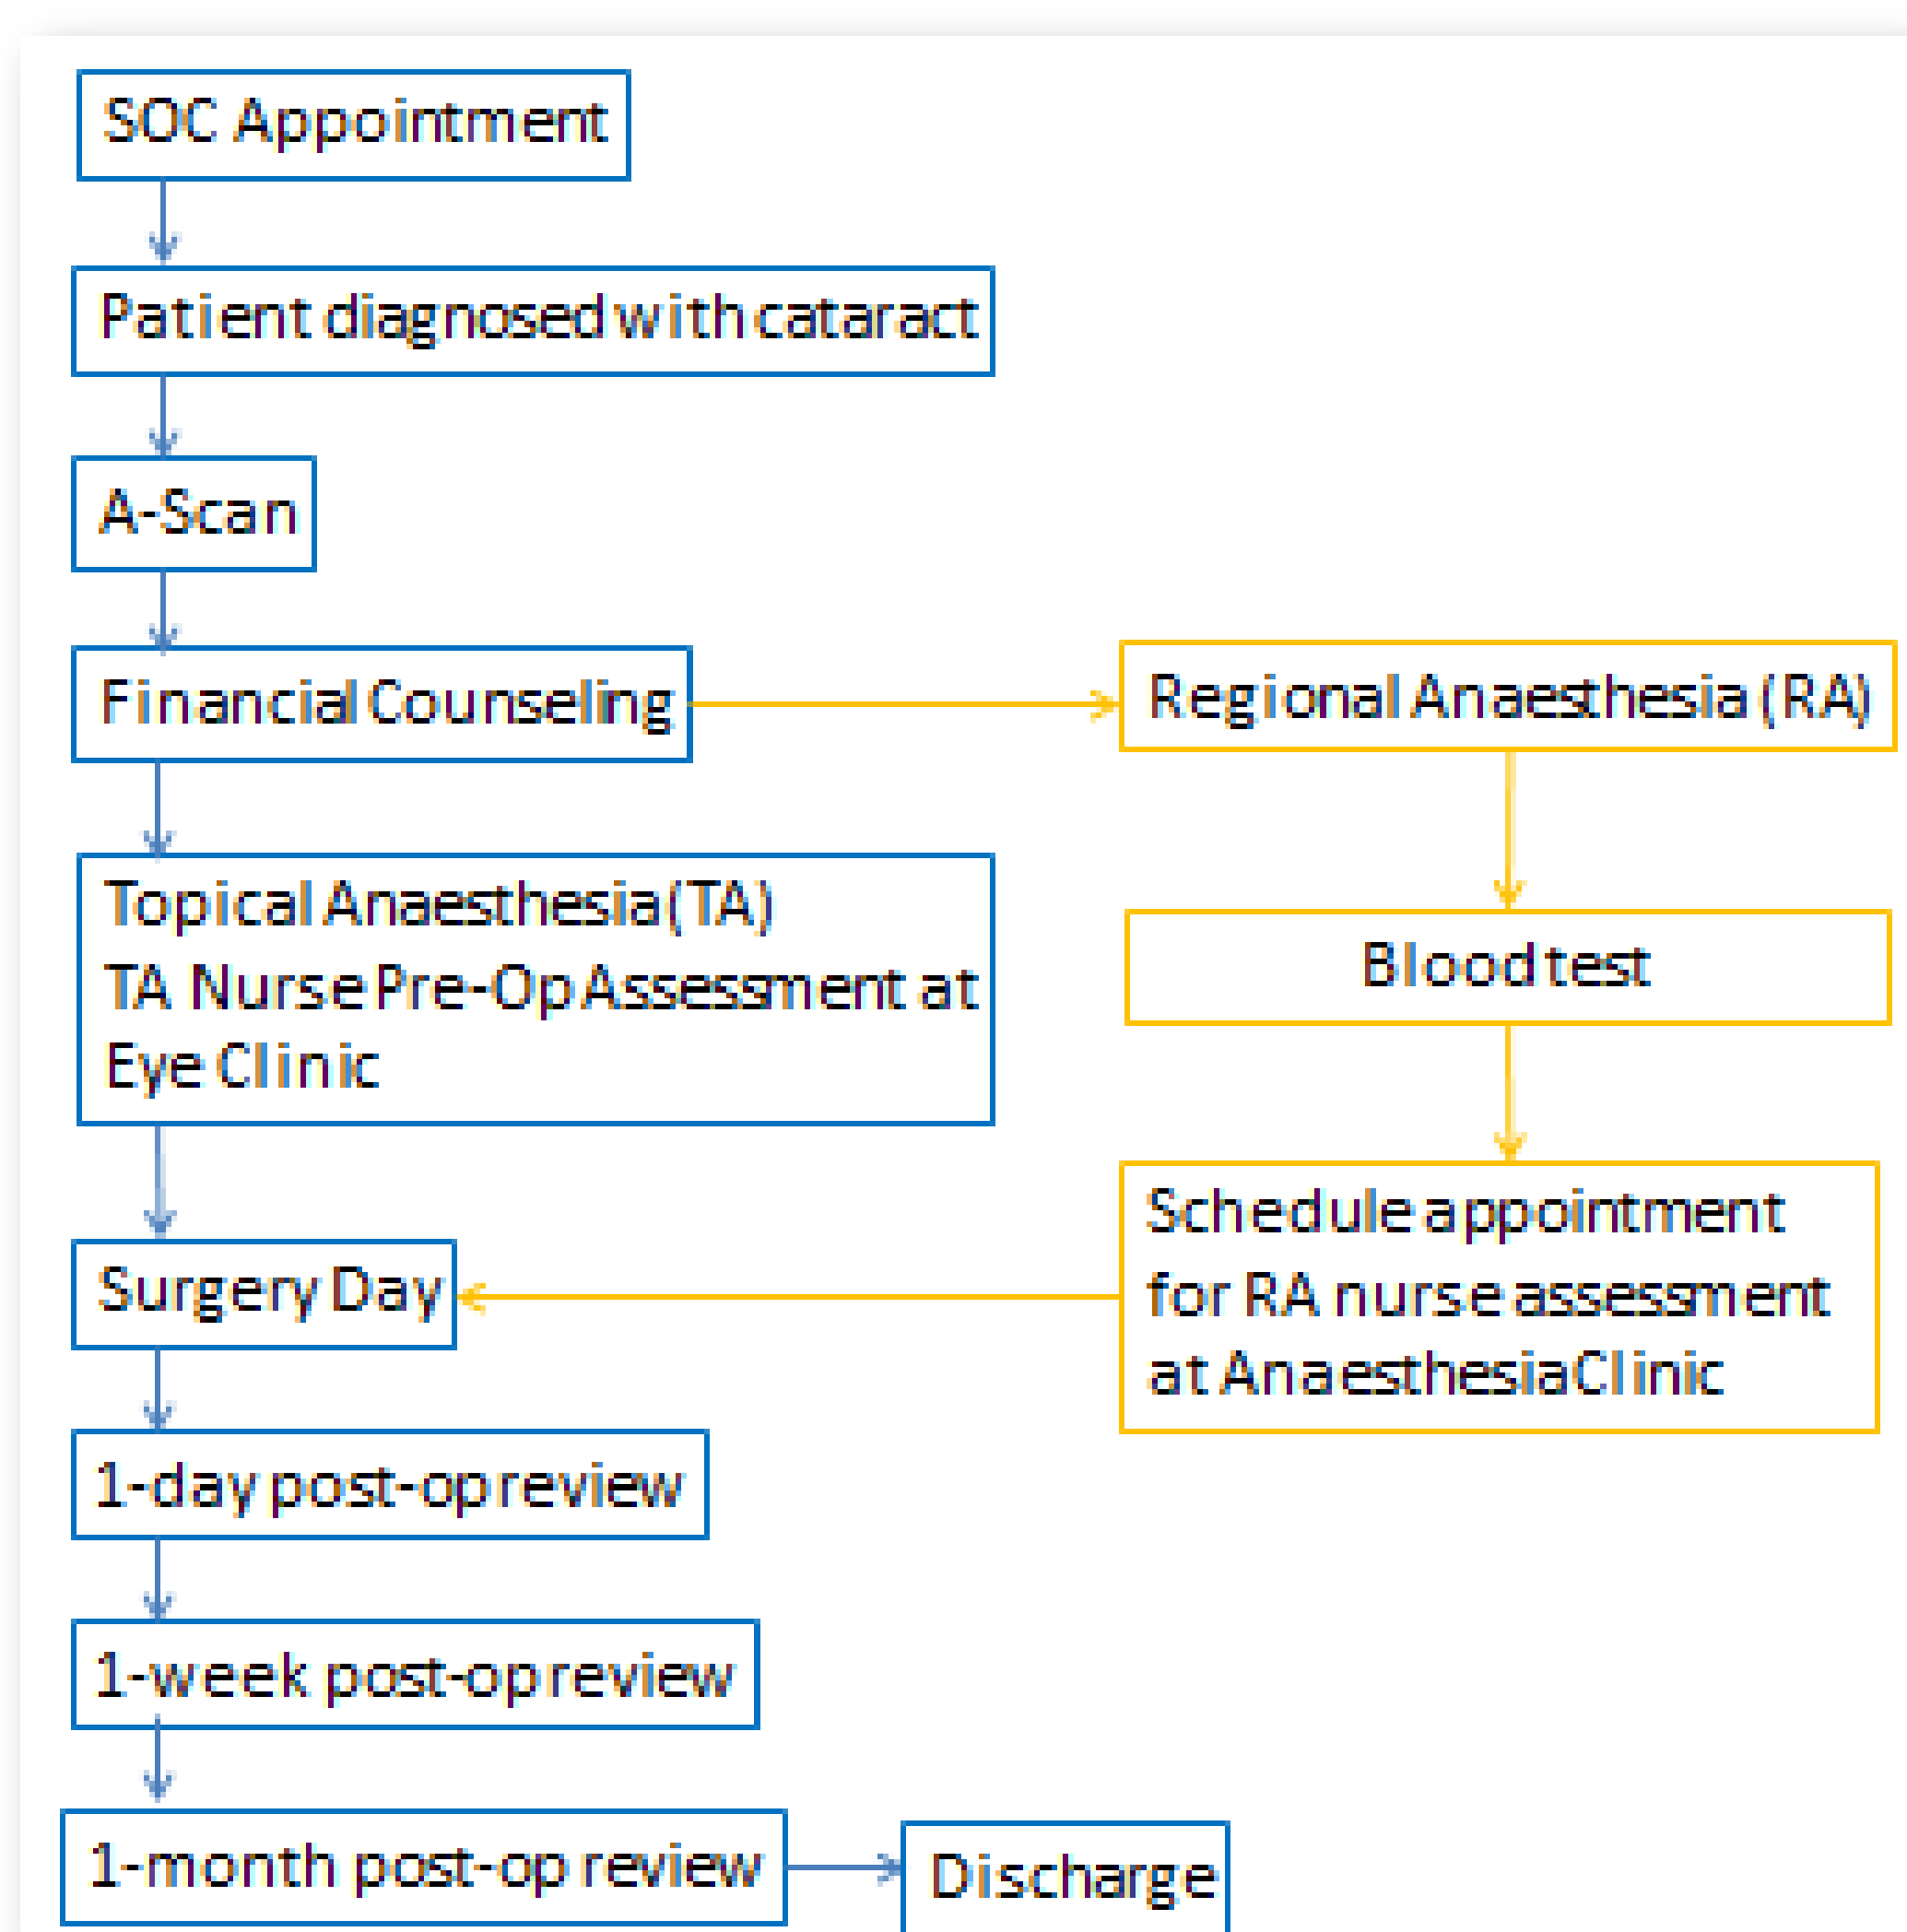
SOC Appointment

Patient diagnosed with cataract

A-Scan

Financial Counseling

Regional Anaesthesia (RA)

Topical Anaesthesia (TA)
TA Nurse Pre-Op Assessment at Eye Clinic

Blood test

Schedule appointment for RA nurse assessment at Anaesthesia Clinic

Surgery Day

1-day post-op review

1-week post-op review

1-month post-op review

Discharge